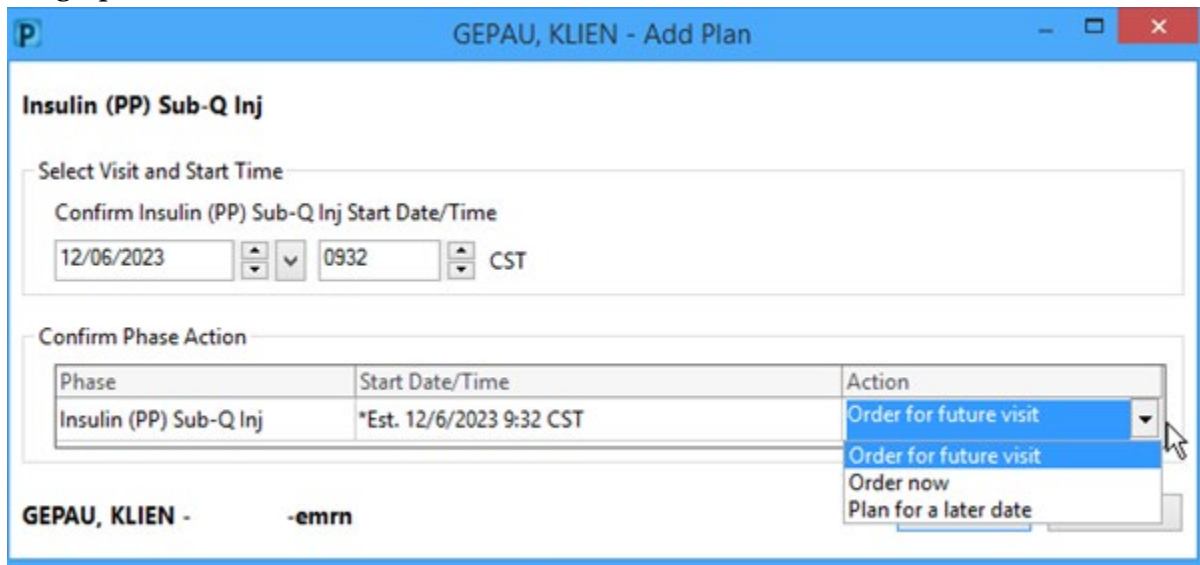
P GEPAU, KLIEN - Add Plan

Insulin (PP) Sub-Q Inj

Select Visit and Start Time

Confirm Insulin (PP) Sub-Q Inj Start Date/Time

12/06/2023 0932 CST

Confirm Phase Action

| Phase | Start Date/Time | Action |
|---|---|---|
| Insulin (PP) Sub-Q Inj | *Est. 12/6/2023 9:32 CST | Order for future visit |

Order for future visit
Order now
Plan for a later date

GEPAU, KLIEN - -emrn